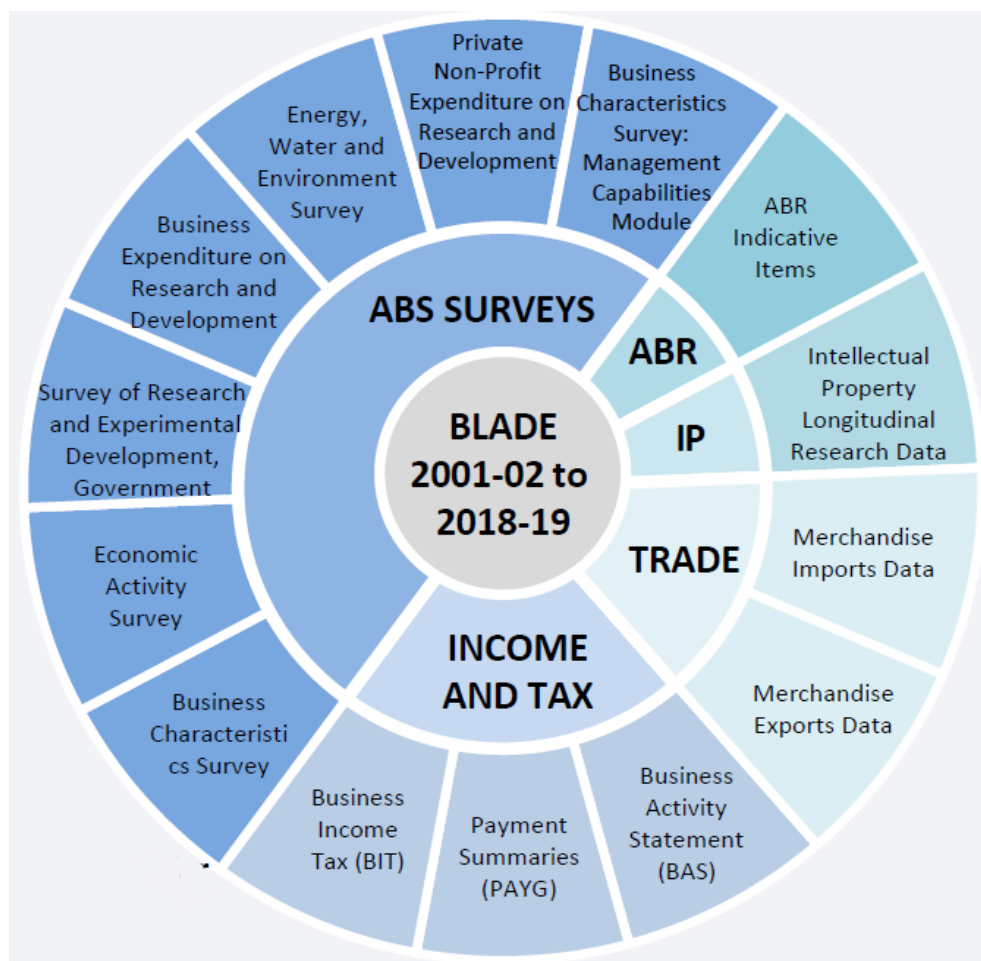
BLADE 2001-02 to 2018-19

ABS SURVEYS

Private Non-Profit Expenditure on Research and Development

Business Characteristics Survey: Management Capabilities Module

Energy, Water and Environment Survey

Business Expenditure on Research and Development

Survey of Research and Experimental Development, Government

Economic Activity Survey

Business Characteristics Survey

ABR

ABR Indicative Items

IP

Intellectual Property Longitudinal Research Data

TRADE

Merchandise Imports Data

Merchandise Exports Data

INCOME AND TAX

Business Activity Statement (BAS)

Payment Summaries (PAYG)

Business Income Tax (BIT)